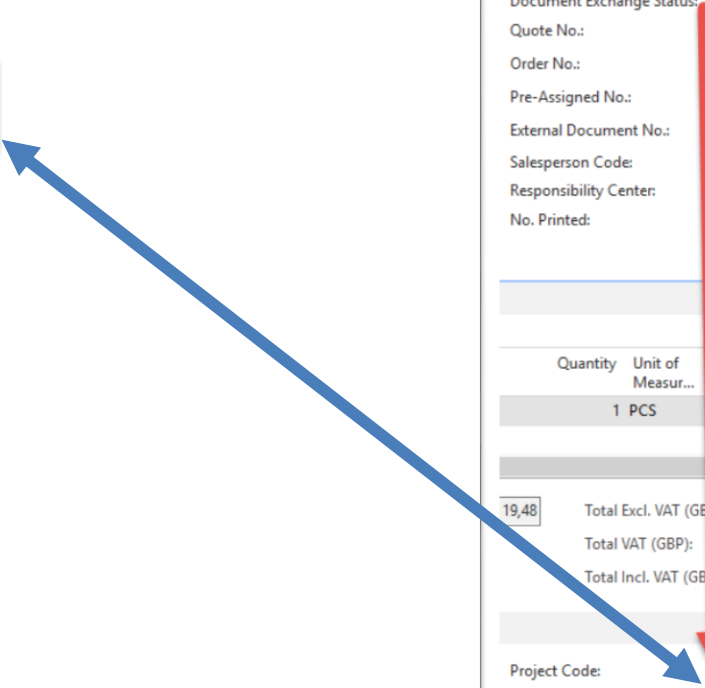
Document Exchange Status:
Quote No.:
Order No.:
Pre-Assigned No.:
External Document No.:
Salesperson Code:
Responsibility Center:
No. Printed:

| Quantity | Unit of Measur... |
|---|---|
| 1 | PCS |

19,48 Total Excl. VAT (GB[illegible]
Total VAT (GBP):
Total Incl. VAT (GB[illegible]

Project Code: